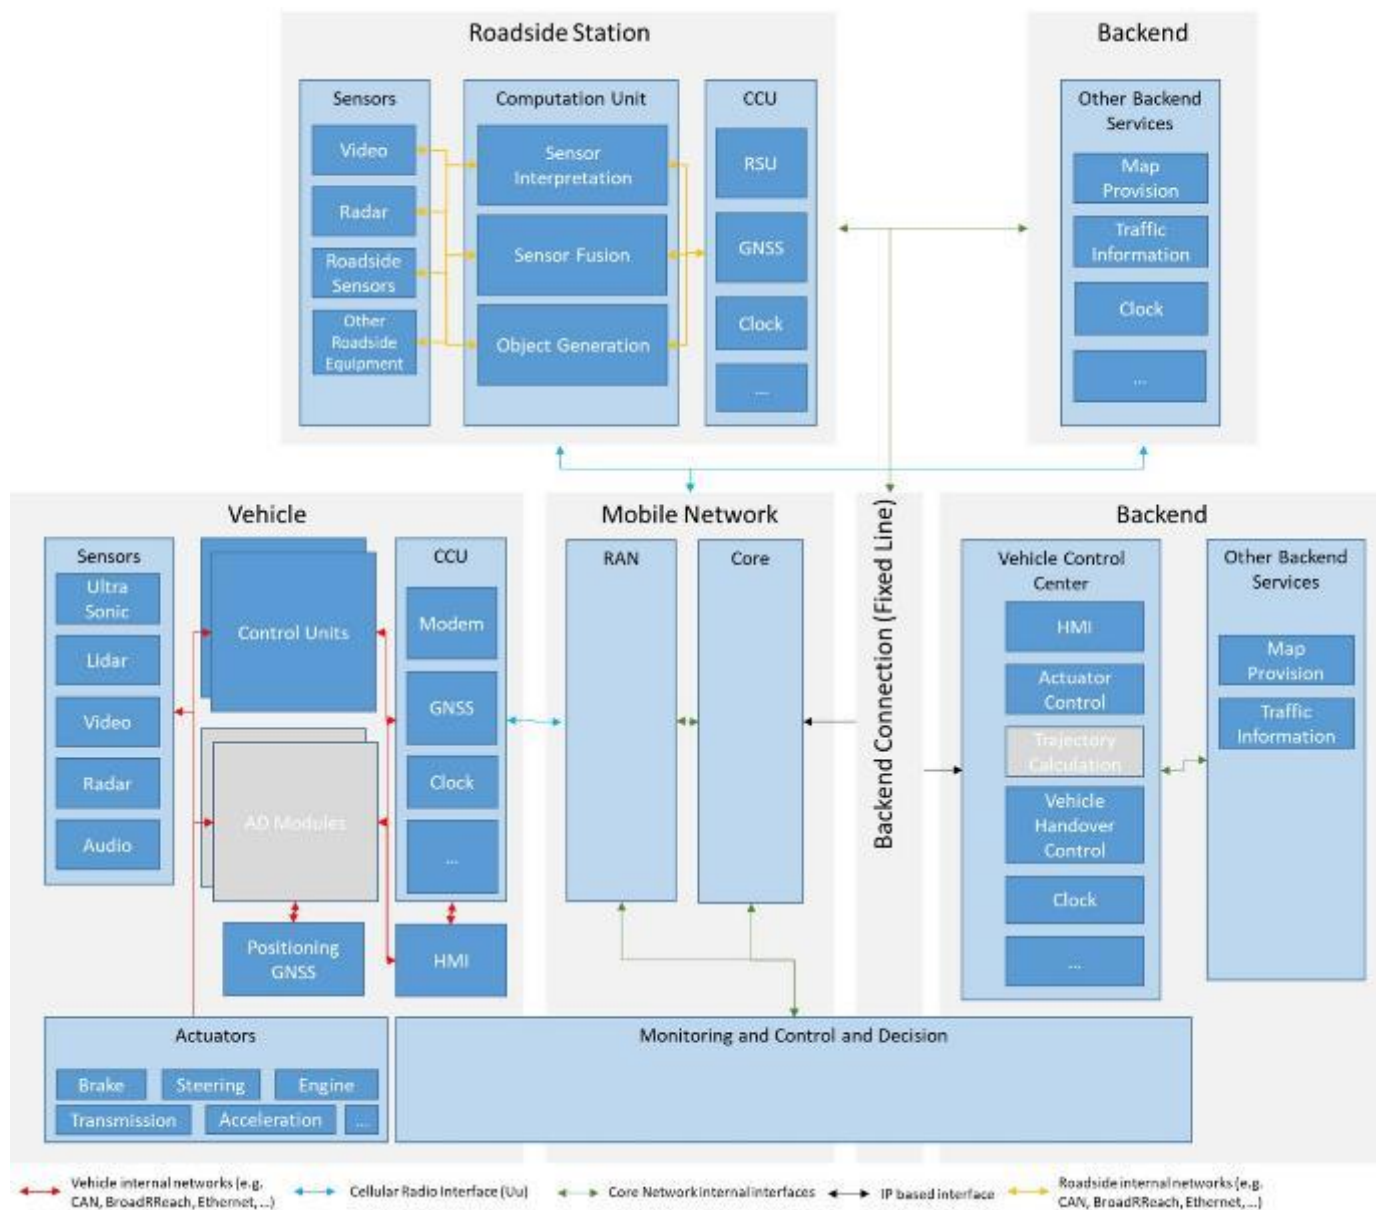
Roadside Station

Sensors
Video
Radar
Roadside Sensors
Other Roadside Equipment

Computation Unit
Sensor Interpretation
Sensor Fusion
Object Generation

CCU
RSU
GNSS
Clock
...

Backend

Other Backend Services
Map Provision
Traffic Information
Clock
...

Vehicle

Sensors
Ultra Sonic
Lidar
Video
Radar
Audio

Control Units

AD Modules

Positioning GNSS

CCU
Modem
GNSS
Clock
...

HMI

Mobile Network

RAN

Core

Backend Connection (Fixed Line)

Backend

Vehicle Control Center
HMI
Actuator Control
Trajectory Calculation
Vehicle Handover Control
Clock
...

Other Backend Services
Map Provision
Traffic Information

Actuators
Brake
Steering
Engine
Transmission
Acceleration
...

Monitoring and Control and Decision

Vehicle internal networks (e.g. CAN, BroadRReach, Ethernet, ...)
Cellular Radio Interface (Uu)
Core Network internal interfaces
IP based interface
Roadside internal networks (e.g. CAN, BroadRReach, Ethernet, ...)